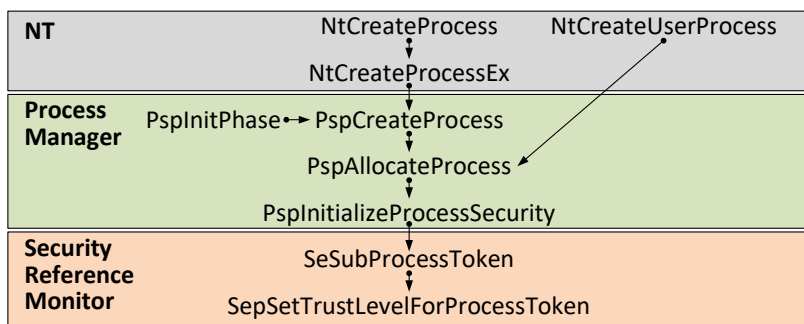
NT
NtCreateProcess
NtCreateUserProcess
NtCreateProcessEx

Process Manager
PspInitPhase
PspCreateProcess
PspAllocateProcess
PspInitializeProcessSecurity

Security Reference Monitor
SeSubProcessToken
SepSetTrustLevelForProcessToken